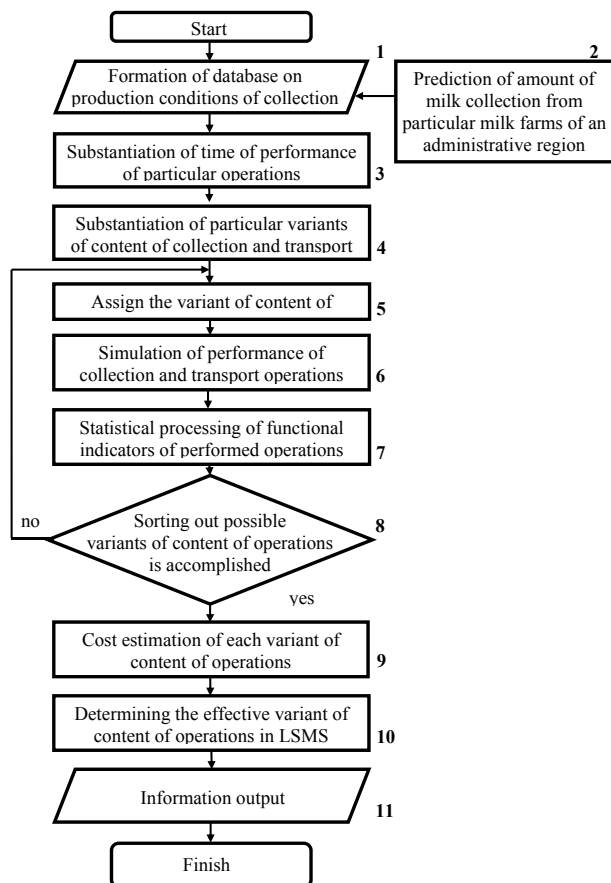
Start

1

Formation of database on production conditions of collection

2

Prediction of amount of milk collection from particular milk farms of an administrative region

Substantiation of time of performance of particular operations

3

Substantiation of particular variants of content of collection and transport

4

Assign the variant of content of

5

Simulation of performance of collection and transport operations

6

Statistical processing of functional indicators of performed operations

7

no

Sorting out possible variants of content of operations is accomplished

8

yes

Cost estimation of each variant of content of operations

9

Determining the effective variant of content of operations in LSMS

10

Information output

11

Finish